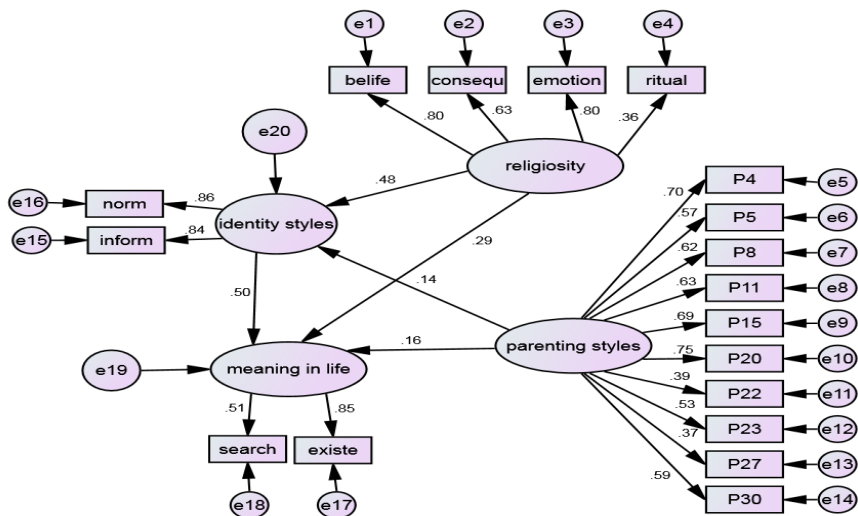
e1
e2
e3
e4
belife
consequ
emotion
ritual
.80
.63
.80
.36
e20
religiosity
.48
e16
norm
.86
identity styles
e15
inform
.84
.29
.70
P4
e5
.57
P5
e6
.62
P8
e7
.63
P11
e8
.69
P15
e9
.75
P20
e10
.39
P22
e11
.53
P23
e12
.37
P27
e13
.59
P30
e14
.14
.50
.16
parenting styles
e19
meaning in life
.51
.85
search
existe
e18
e17